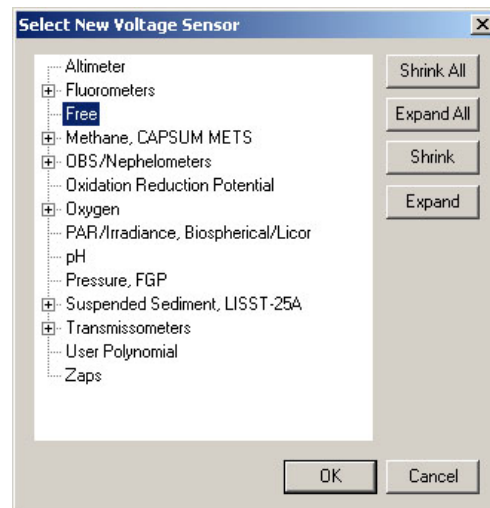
Select New Voltage Sensor

Altimeter
Fluorometers
Free
Methane, CAPSUM METS
OBS/Nephelometers
Oxidation Reduction Potential
Oxygen
PAR/Irradiance, Biospherical/Licor
pH
Pressure, FGP
Suspended Sediment, LISST-25A
Transmissometers
User Polynomial
Zaps

Shrink All
Expand All
Shrink
Expand

OK
Cancel